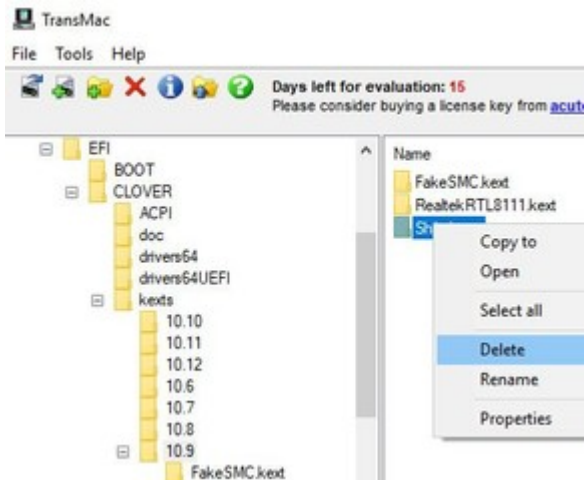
TransMac

File Tools Help

Days left for evaluation: 15
Please consider buying a license key from acut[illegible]

EFI
BOOT
CLOVER
ACPI
doc
drivers64
drivers64UEFI
kexts
10.10
10.11
10.12
10.6
10.7
10.8
10.9
FakeSMC.kext

Name
FakeSMC.kext
RealtekRTL8111.kext
Sh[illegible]

Copy to
Open
Select all
Delete
Rename
Properties